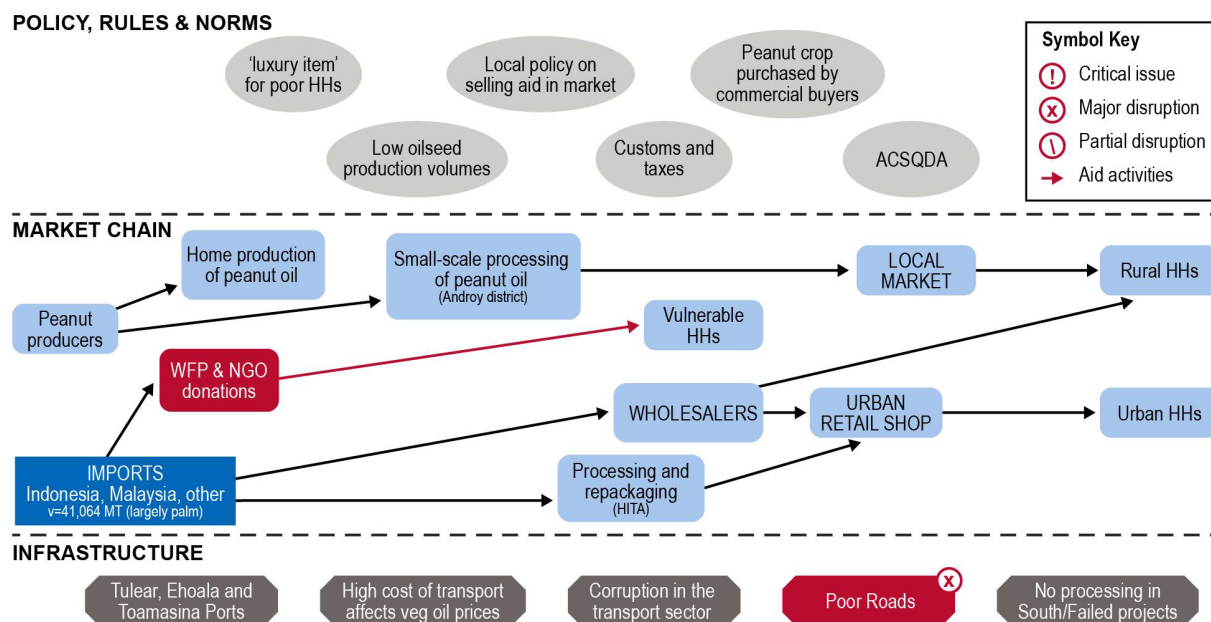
POLICY, RULES & NORMS

'luxury item' for poor HHs

Local policy on selling aid in market

Peanut crop purchased by commercial buyers

Low oilseed production volumes

Customs and taxes

ACSQDA

Symbol Key
Critical issue
Major disruption
Partial disruption
Aid activities

MARKET CHAIN

Home production of peanut oil

Small-scale processing of peanut oil (Androy district)

LOCAL MARKET

Rural HHs

Peanut producers

Vulnerable HHs

WFP & NGO donations

WHOLESALERS

URBAN RETAIL SHOP

Urban HHs

IMPORTS Indonesia, Malaysia, other v=41,064 MT (largely palm)

Processing and repackaging (HITA)

INFRASTRUCTURE

Tulear, Ehoala and Toamasina Ports

High cost of transport affects veg oil prices

Corruption in the transport sector

Poor Roads

No processing in South/Failed projects